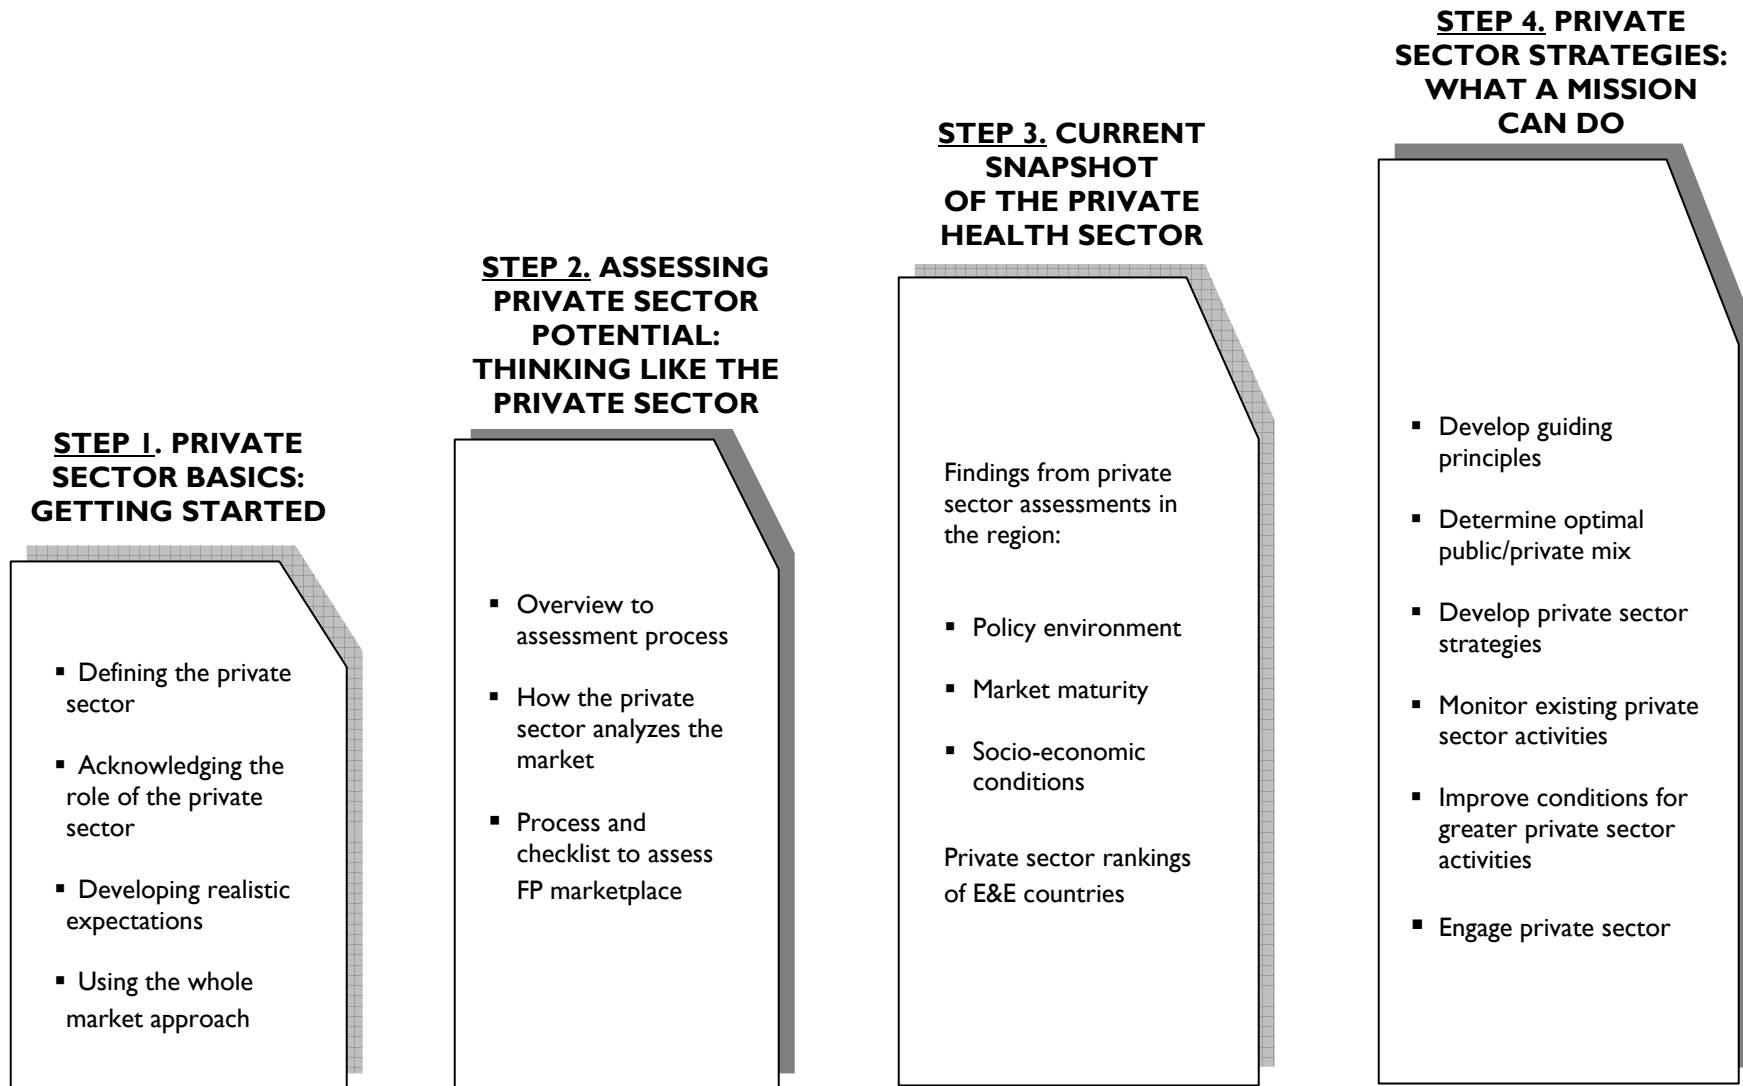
STEP 1. PRIVATE SECTOR BASICS: GETTING STARTED

▪ Defining the private sector

▪ Acknowledging the role of the private sector

▪ Developing realistic expectations

▪ Using the whole market approach

STEP 2. ASSESSING PRIVATE SECTOR POTENTIAL: THINKING LIKE THE PRIVATE SECTOR

▪ Overview to assessment process

▪ How the private sector analyzes the market

▪ Process and checklist to assess FP marketplace

STEP 3. CURRENT SNAPSHOT OF THE PRIVATE HEALTH SECTOR

Findings from private sector assessments in the region:

▪ Policy environment

▪ Market maturity

▪ Socio-economic conditions

Private sector rankings of E&E countries

STEP 4. PRIVATE SECTOR STRATEGIES: WHAT A MISSION CAN DO

▪ Develop guiding principles

▪ Determine optimal public/private mix

▪ Develop private sector strategies

▪ Monitor existing private sector activities

▪ Improve conditions for greater private sector activities

▪ Engage private sector